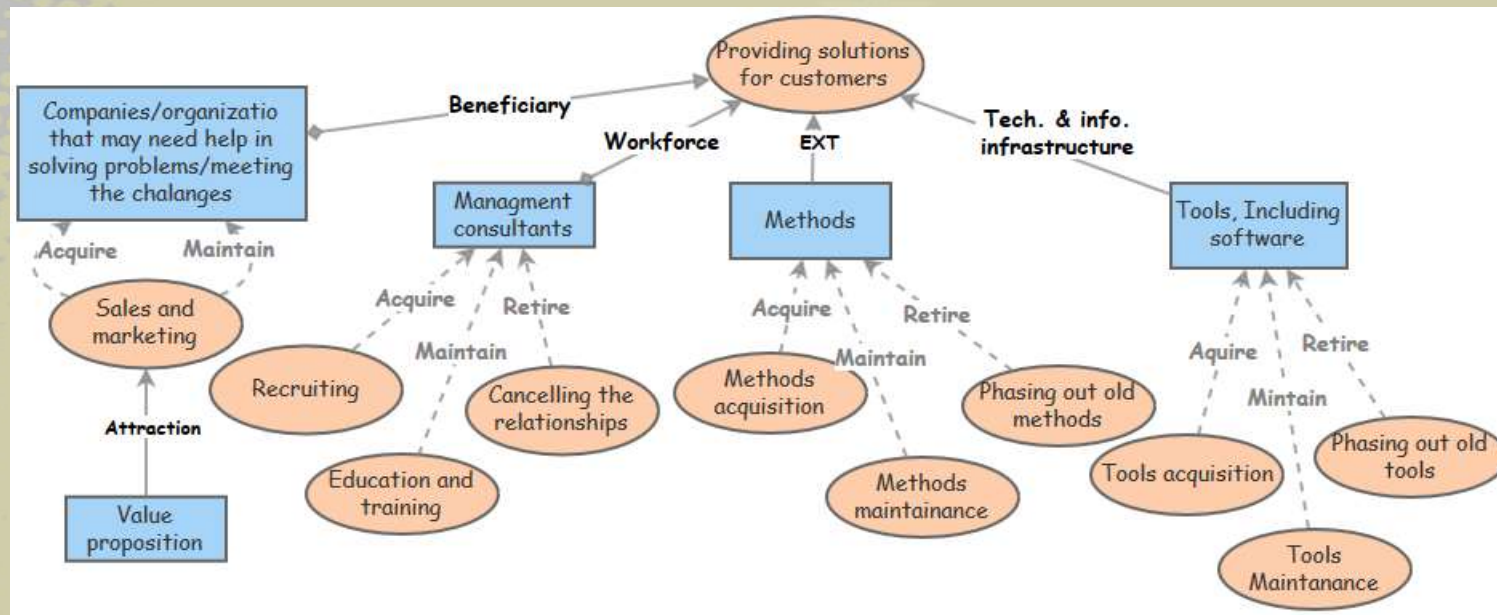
Providing solutions for customers

Companies/organizatio that may need help in solving problems/meeting the chalanges

Beneficiary

Workforce

EXT

Tech. & info. infrastructure

Managment consultants

Methods

Tools, Including software

Acquire

Maintain

Sales and marketing

Attraction

Value proposition

Acquire

Retire

Maintain

Recruiting

Cancelling the relationships

Education and training

Acquire

Retire

Maintain

Methods acquisition

Phasing out old methods

Methods maintainance

Aquire

Retire

Mintain

Tools acquisition

Phasing out old tools

Tools Maintanance